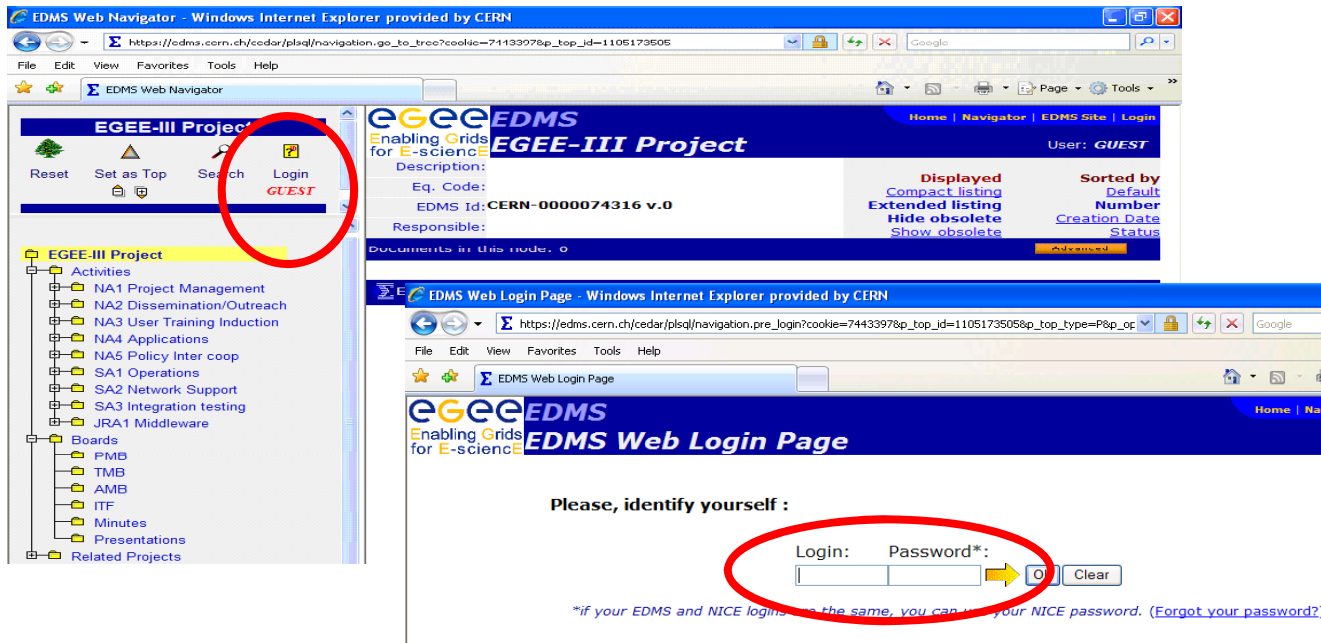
EDMS Web Navigator - Windows Internet Explorer provided by CERN

https://edms.cern.ch/cedar/plsql/navigation.go_to_tree?cookie=7113397&p_top_id=1105173505

Google

File Edit View Favorites Tools Help

EDMS Web Navigator

Page Tools

EGEE-III Project

Reset Set as Top Search Login GUEST

EGEE-III Project
Activities
NA1 Project Management
NA2 Dissemination/Outreach
NA3 User Training Induction
NA4 Applications
NA5 Policy Inter coop
SA1 Operations
SA2 Network Support
SA3 Integration testing
JRA1 Middleware
Boards
PMB
TMB
AMB
ITF
Minutes
Presentations
Related Projects

eGee Enabling Grids for E-sciencE EDMS EGEE-III Project

Home | Navigator | EDMS Site | Login

User: GUEST

Description:
Eq. Code:
EDMS Id: CERN-0000074316 v.0
Responsible:

Displayed
Compact listing
Extended listing
Hide obsolete
Show obsolete

Sorted by
Default
Number
Creation Date
Status

Documents in this node: 0

Advanced

EDMS Web Login Page - Windows Internet Explorer provided by CERN

https://edms.cern.ch/cedar/plsql/navigation.pre_login?cookie=7443397&p_top_id=1105173505&p_top_type=P&p_op

Google

File Edit View Favorites Tools Help

EDMS Web Login Page

eGee Enabling Grids for E-sciencE EDMS EDMS Web Login Page

Home | Na

Please, identify yourself :

Login: Password*:

Ok Clear

*if your EDMS and NICE logins are the same, you can use your NICE password. (Forgot your password?)